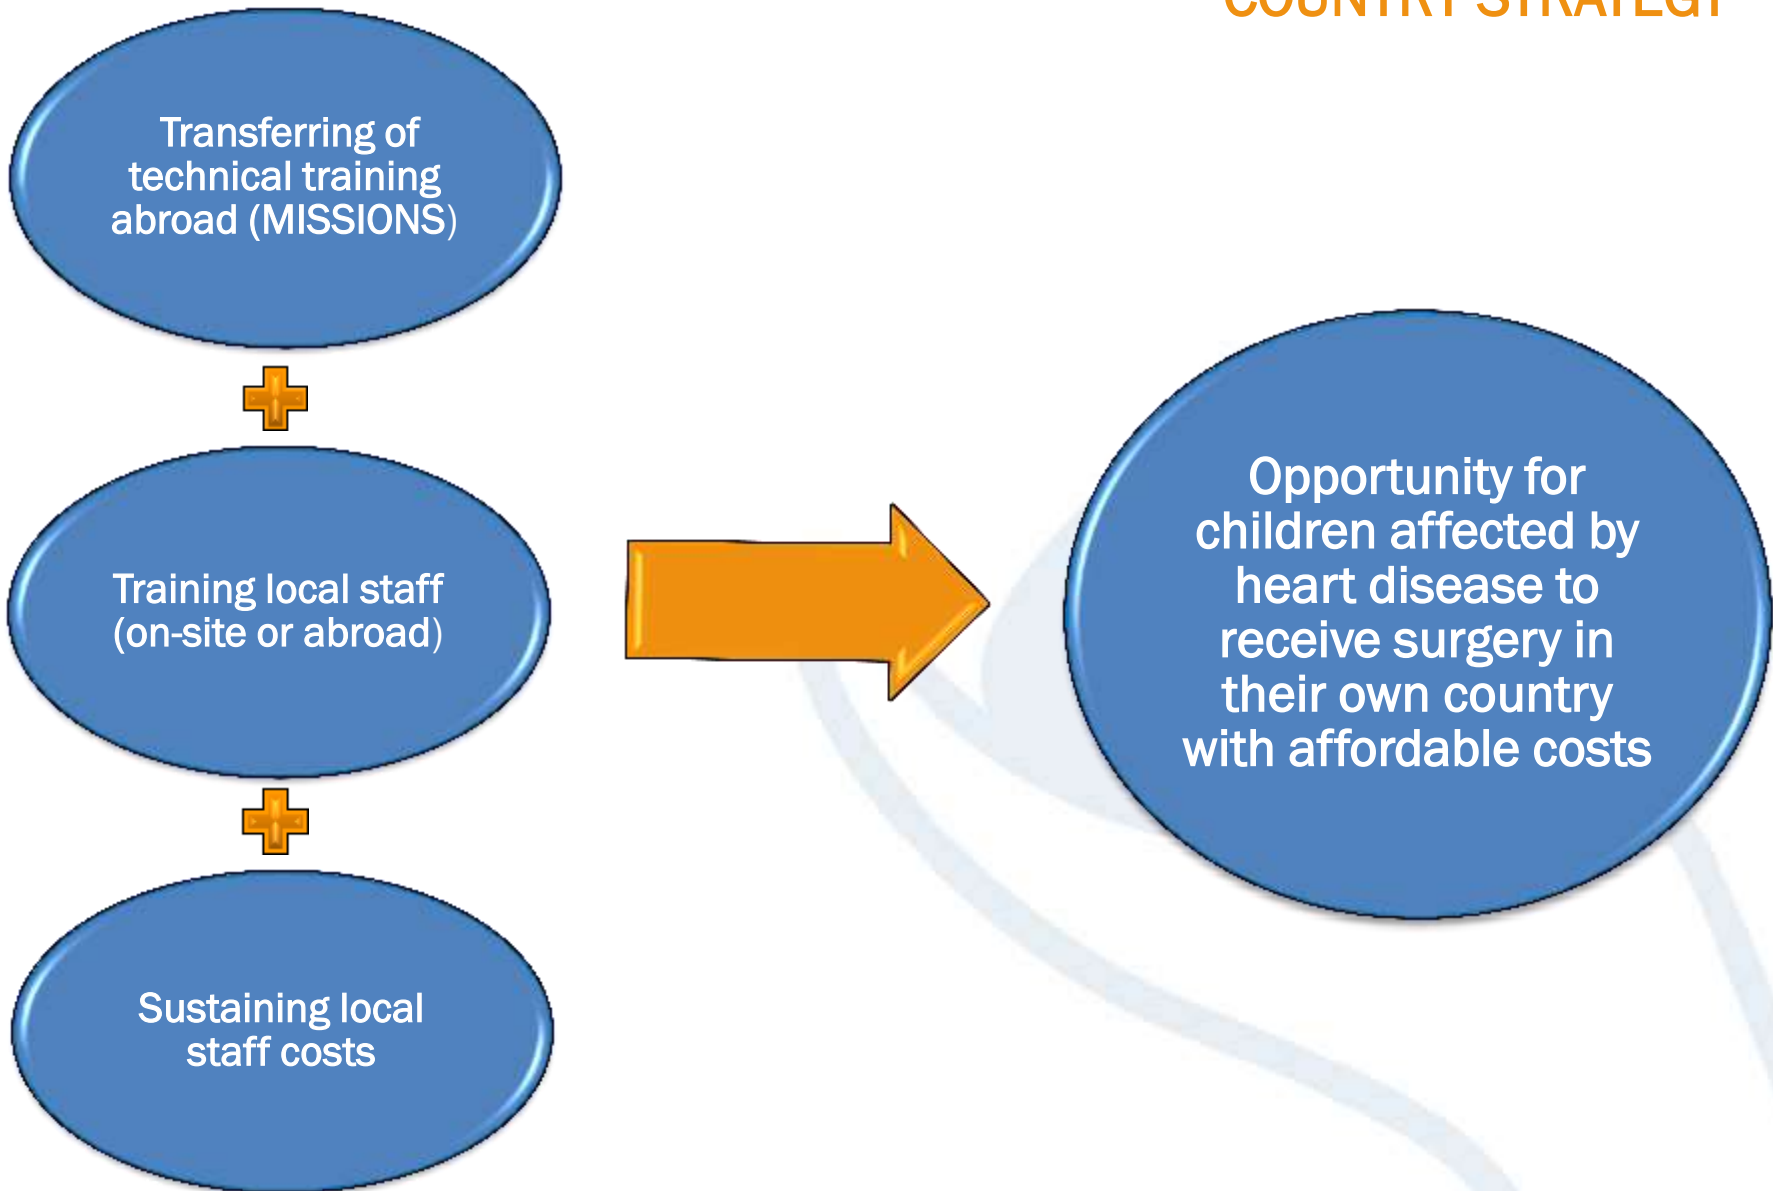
COUNTRY STRATEGY

Transferring of technical training abroad (MISSIONS)

Training local staff (on-site or abroad)

Sustaining local staff costs

Opportunity for children affected by heart disease to receive surgery in their own country with affordable costs